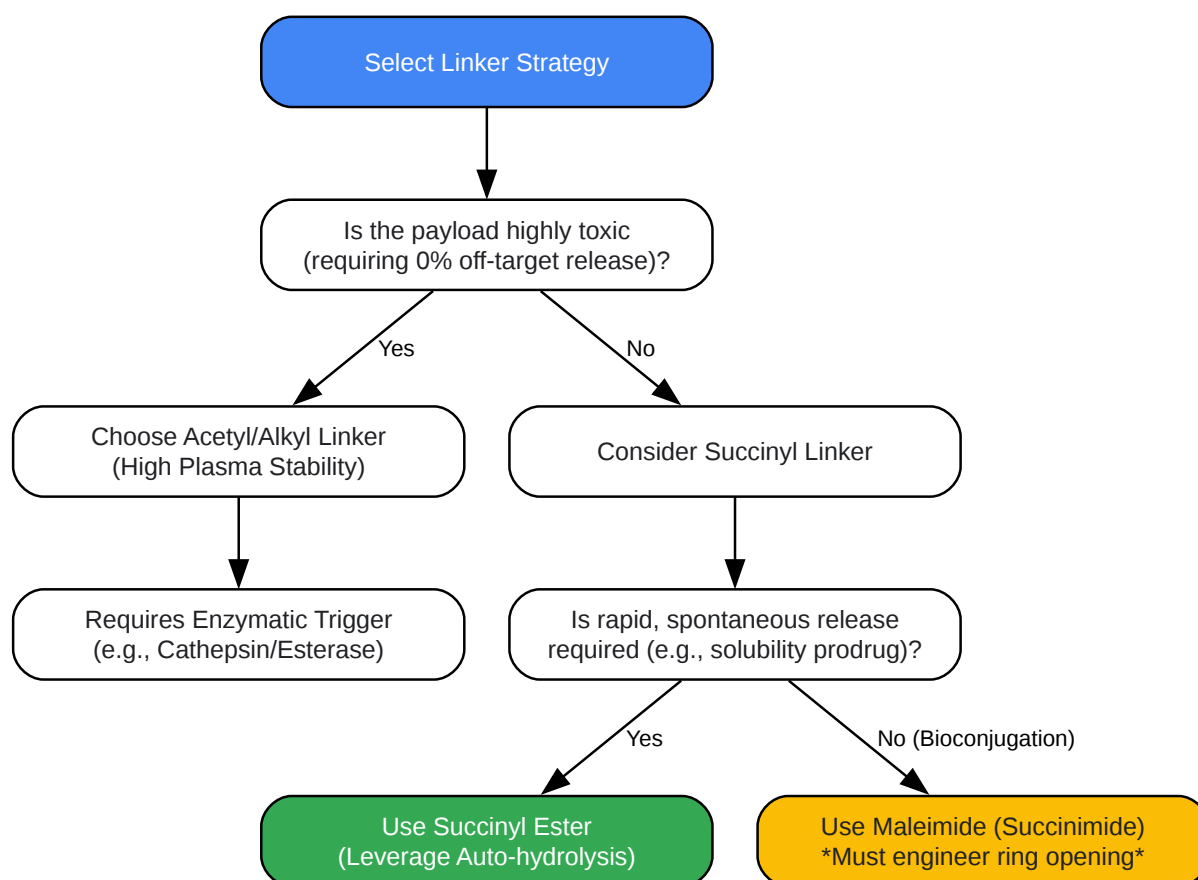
Select Linker Strategy

Is the payload highly toxic (requiring 0% off-target release)?

Yes

No

Choose Acetyl/Alkyl Linker (High Plasma Stability)

Consider Succinyl Linker

Requires Enzymatic Trigger (e.g., Cathepsin/Esterase)

Is rapid, spontaneous release required (e.g., solubility prodrug)?

Yes

No (Bioconjugation)

Use Succinyl Ester (Leverage Auto-hydrolysis)

Use Maleimide (Succinimide) *Must engineer ring opening*